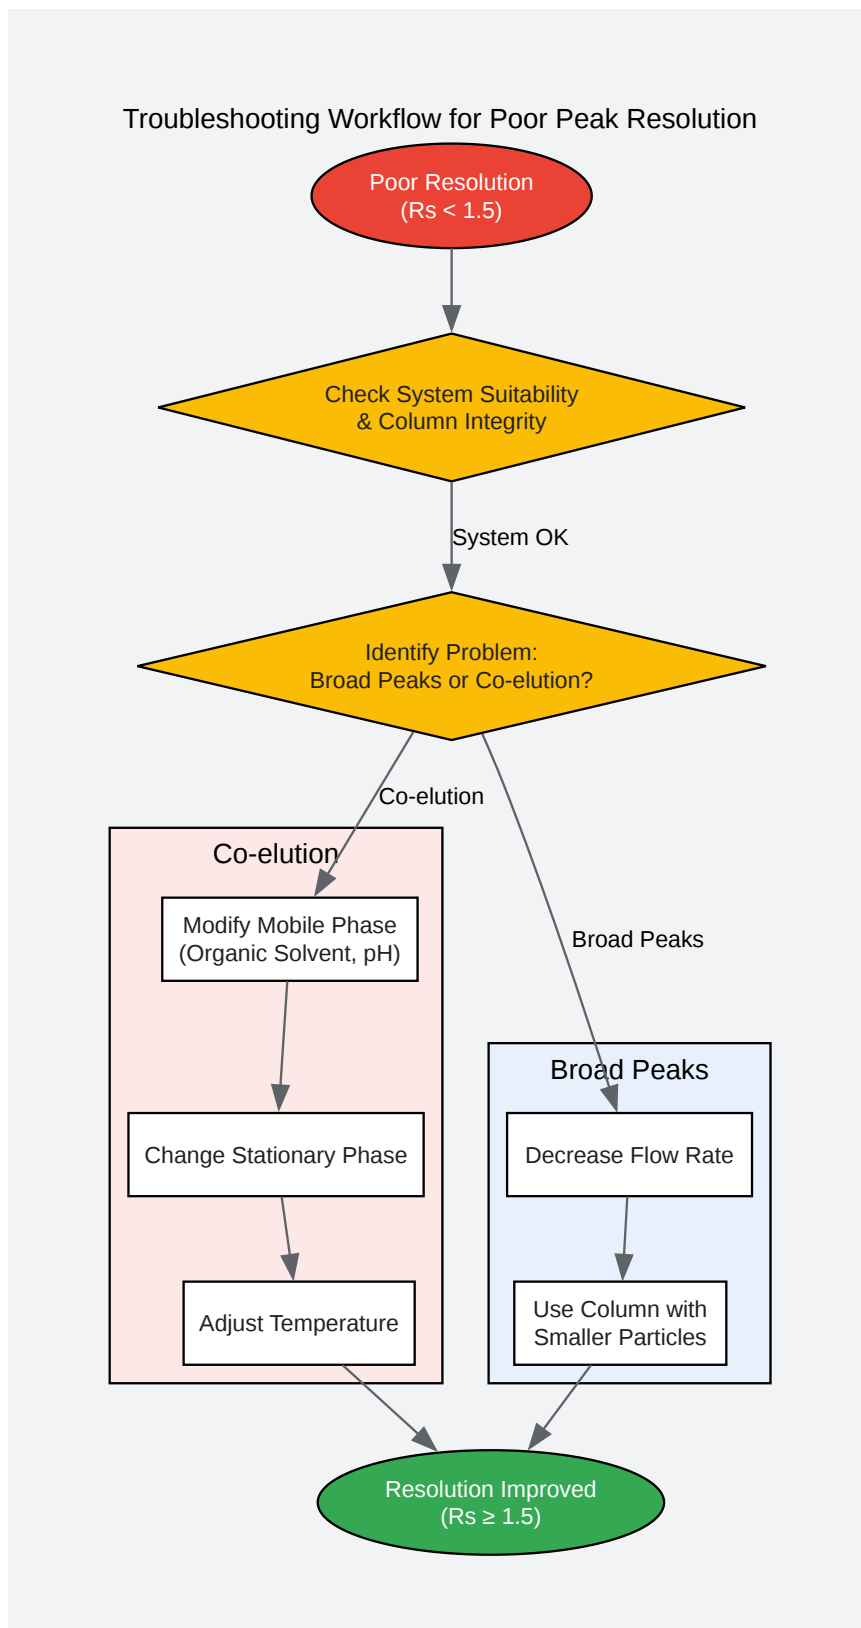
Troubleshooting Workflow for Poor Peak Resolution

Poor Resolution
(Rs < 1.5)

Check System Suitability
& Column Integrity

System OK

Identify Problem:
Broad Peaks or Co-elution?

Co-elution

Broad Peaks

Co-elution

Modify Mobile Phase
(Organic Solvent, pH)

Change Stationary Phase

Adjust Temperature

Broad Peaks

Decrease Flow Rate

Use Column with
Smaller Particles

Resolution Improved
(Rs ≥ 1.5)